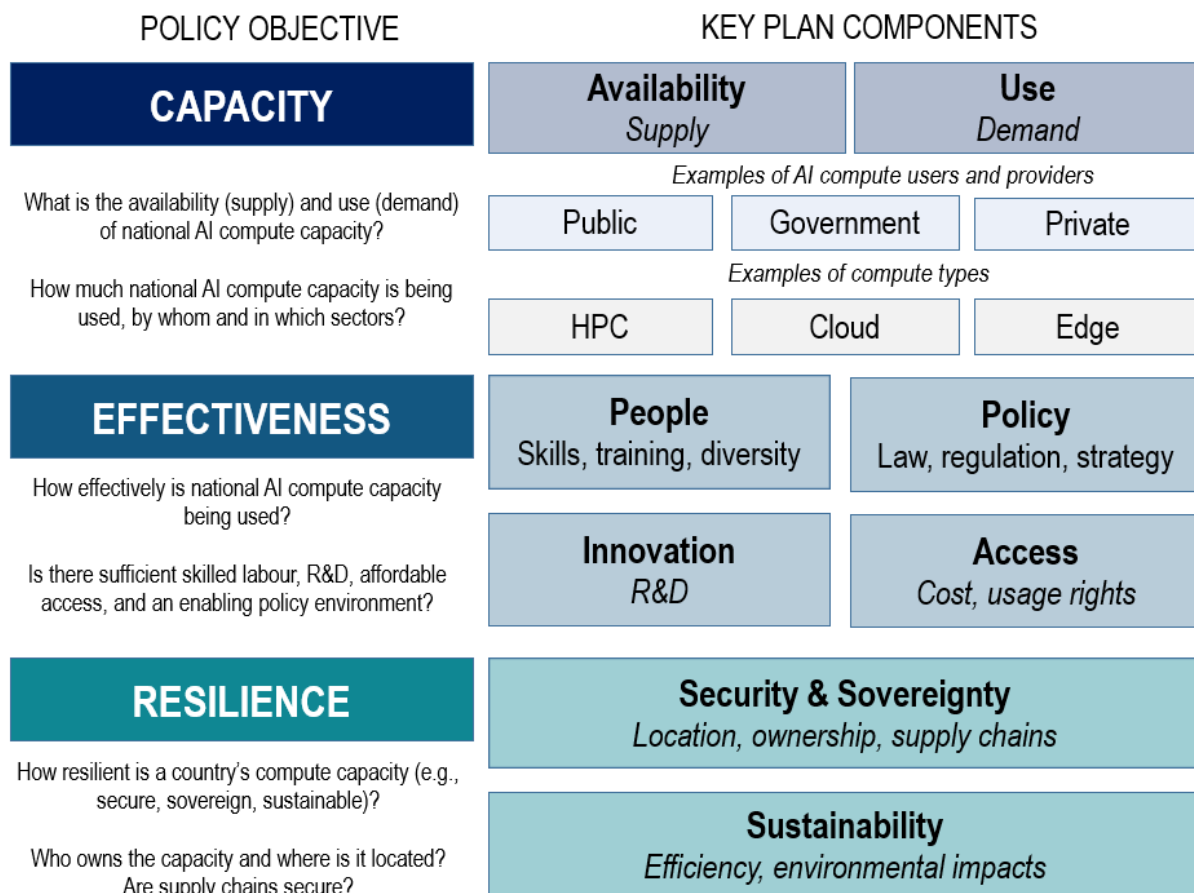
POLICY OBJECTIVE

KEY PLAN COMPONENTS

CAPACITY

What is the availability (supply) and use (demand) of national AI compute capacity?

How much national AI compute capacity is being used, by whom and in which sectors?

Availability
Supply

Use
Demand

Examples of AI compute users and providers

Public

Government

Private

Examples of compute types

HPC

Cloud

Edge

EFFECTIVENESS

How effectively is national AI compute capacity being used?

Is there sufficient skilled labour, R&D, affordable access, and an enabling policy environment?

People
Skills, training, diversity

Policy
Law, regulation, strategy

Innovation
R&D

Access
Cost, usage rights

RESILIENCE

How resilient is a country's compute capacity (e.g., secure, sovereign, sustainable)?

Who owns the capacity and where is it located? Are supply chains secure?

Security & Sovereignty
Location, ownership, supply chains

Sustainability
Efficiency, environmental impacts